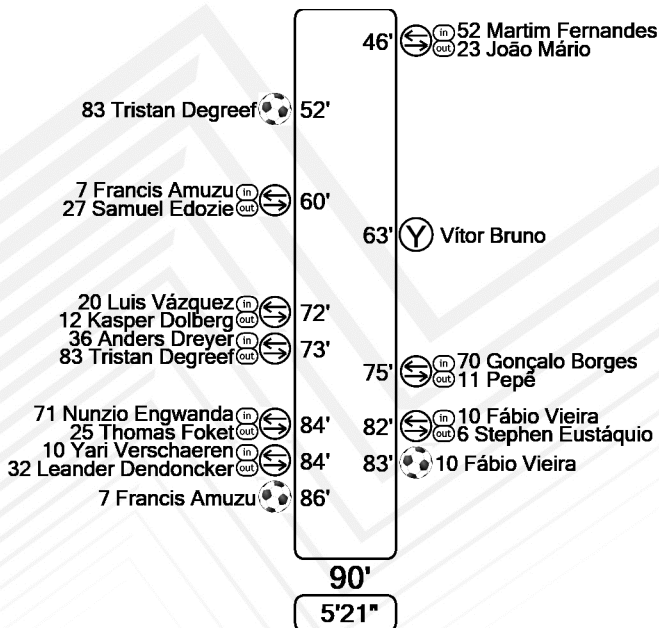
46' in 52 Martim Fernandes
out 23 João Mário

83 Tristan Degreef 52'

7 Francis Amuzu in
27 Samuel Edozie out 60'

63' Y Vítor Bruno

20 Luis Vázquez in
12 Kasper Dolberg out 72'

36 Anders Dreyer in
83 Tristan Degreef out 73'

75' in 70 Gonçalo Borges
out 11 Pepê

71 Nunzio Engwanda in
25 Thomas Foket out 84'

82' in 10 Fábio Vieira
out 6 Stephen Eustáquio

10 Yari Verschaeren in
32 Leander Dendoncker out 84'

83' 10 Fábio Vieira

7 Francis Amuzu 86'

90'

5'21"